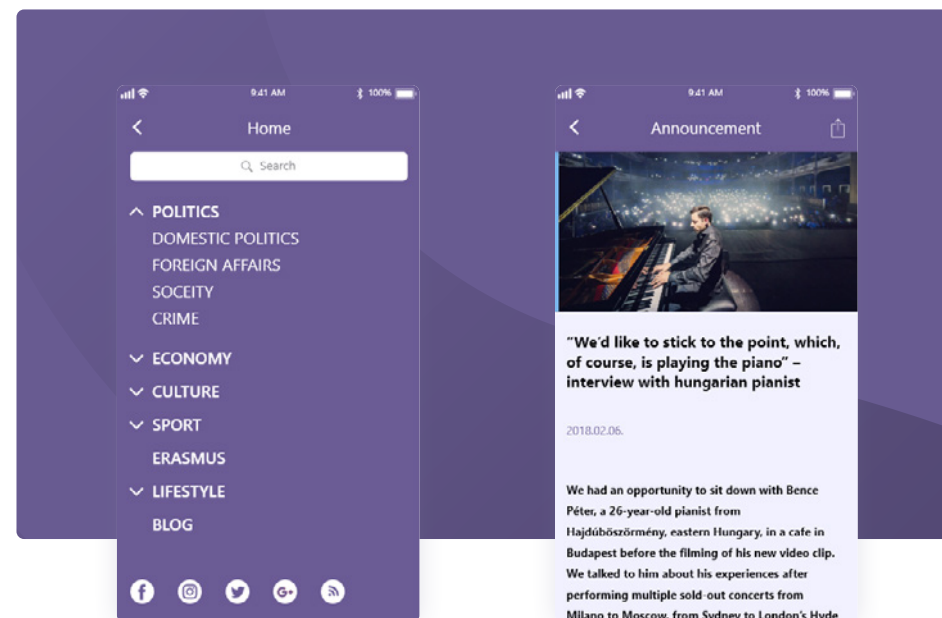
9:41 AM 100%

Home

Search

POLITICS
DOMESTIC POLITICS
FOREIGN AFFAIRS
SOCEITY
CRIME

ECONOMY

CULTURE

SPORT

ERASMUS

LIFESTYLE

BLOG

9:41 AM 100%

Announcement

"We'd like to stick to the point, which, of course, is playing the piano" – interview with hungarian pianist

2018.02.06.

We had an opportunity to sit down with Bence Péter, a 26-year-old pianist from Hajdúböszörmény, eastern Hungary, in a cafe in Budapest before the filming of his new video clip. We talked to him about his experiences after performing multiple sold-out concerts from Milano to Moscow, from Sydney to London's Hyde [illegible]